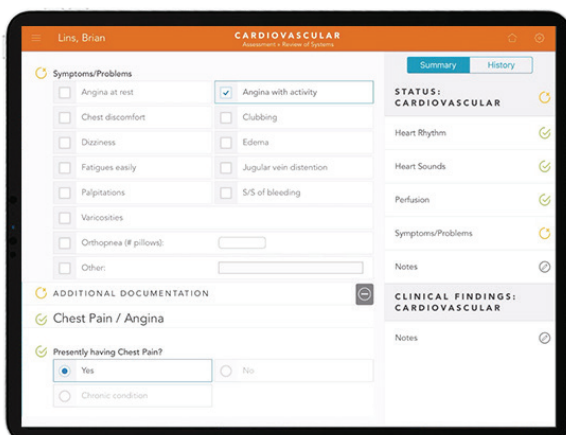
Lins, Brian

CARDIOVASCULAR
Assessment • Review of Systems

Symptoms/Problems

Angina at rest
Angina with activity
Chest discomfort
Clubbing
Dizziness
Edema
Fatigues easily
Jugular vein distention
Palpitations
S/S of bleeding
Varicosities
Orthopnea (# pillows):
Other:

ADDITIONAL DOCUMENTATION

Chest Pain / Angina

Presently having Chest Pain?
Yes
No
Chronic condition

Summary
History

STATUS: CARDIOVASCULAR

Heart Rhythm
Heart Sounds
Perfusion
Symptoms/Problems
Notes

CLINICAL FINDINGS: CARDIOVASCULAR

Notes